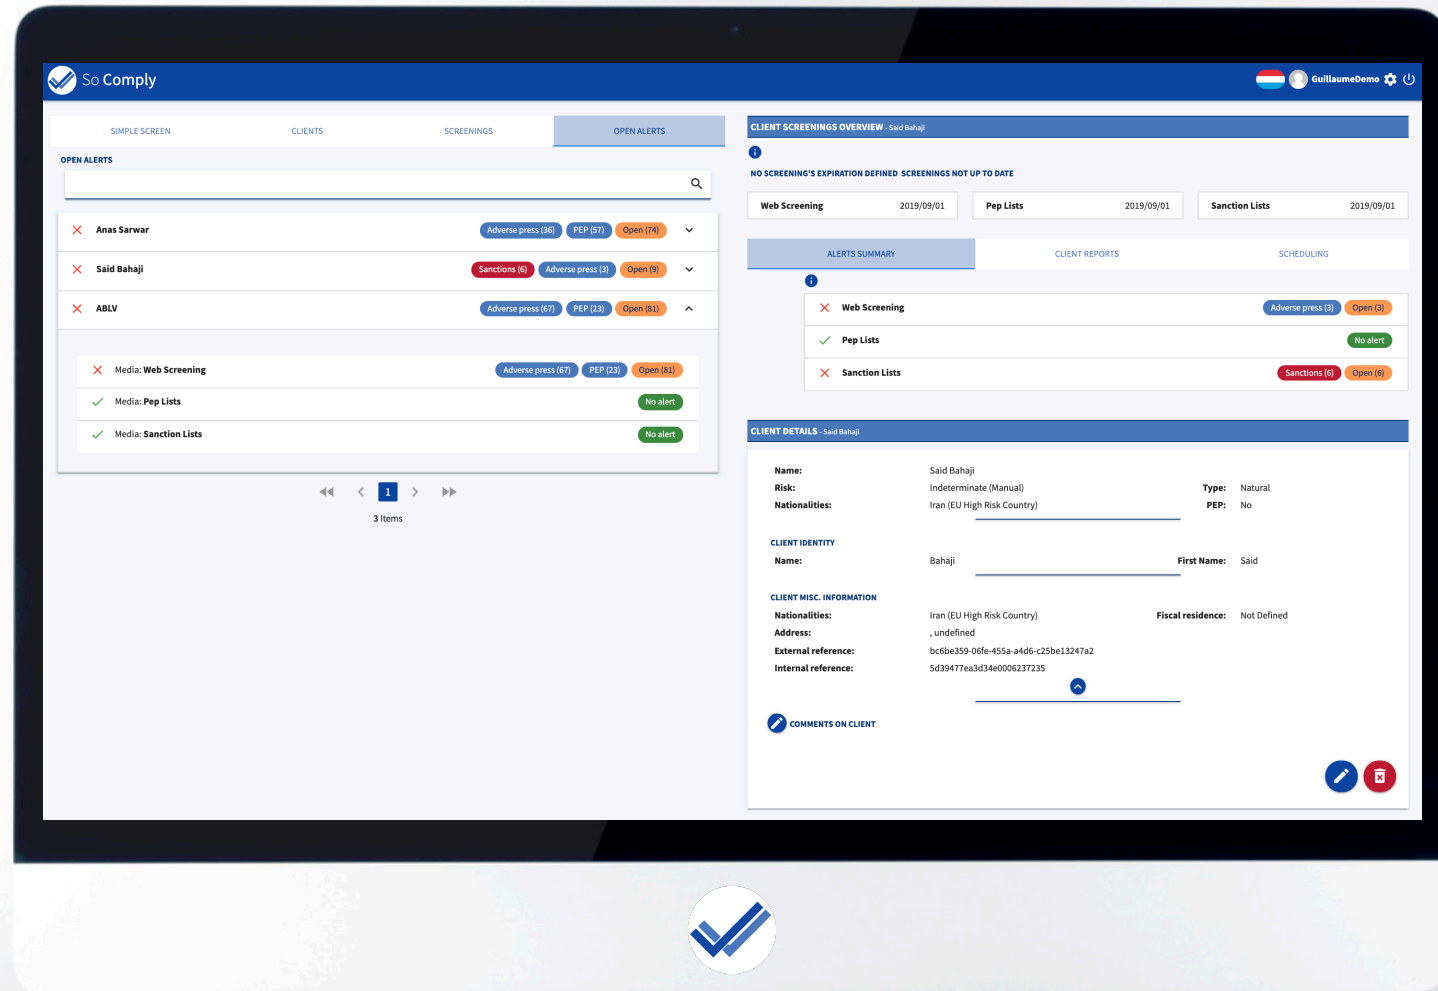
So Comply

GuillaumeDemo

SIMPLE SCREEN CLIENTS SCREENINGS OPEN ALERTS

OPEN ALERTS

Anas Sarwar Adverse press (36) PEP (57) Open (74)

Said Bahaji Sanctions (6) Adverse press (3) Open (9)

ABLV Adverse press (67) PEP (23) Open (81)

Media: Web Screening Adverse press (67) PEP (23) Open (81)

Media: Pep Lists No alert

Media: Sanction Lists No alert

1

3 Items

CLIENT SCREENINGS OVERVIEW - Said Bahaji

NO SCREENING'S EXPIRATION DEFINED SCREENINGS NOT UP TO DATE

| Web Screening | 2019/09/01 |
|---|---|
| Pep Lists | 2019/09/01 |
| Sanction Lists | 2019/09/01 |

ALERTS SUMMARY CLIENT REPORTS SCHEDULING

Web Screening Adverse press (3) Open (3)

Pep Lists No alert

Sanction Lists Sanctions (6) Open (6)

CLIENT DETAILS - Said Bahaji

Name: Said Bahaji
Risk: Indeterminate (Manual) Type: Natural
Nationalities: Iran (EU High Risk Country) PEP: No

CLIENT IDENTITY
Name: Bahaji First Name: Said

CLIENT MISC. INFORMATION
Nationalities: Iran (EU High Risk Country) Fiscal residence: Not Defined
Address: , undefined
External reference: bc6be359-06fe-455a-a4d6-c25be13247a2
Internal reference: 5d39477ea3d34e0006237235

COMMENTS ON CLIENT